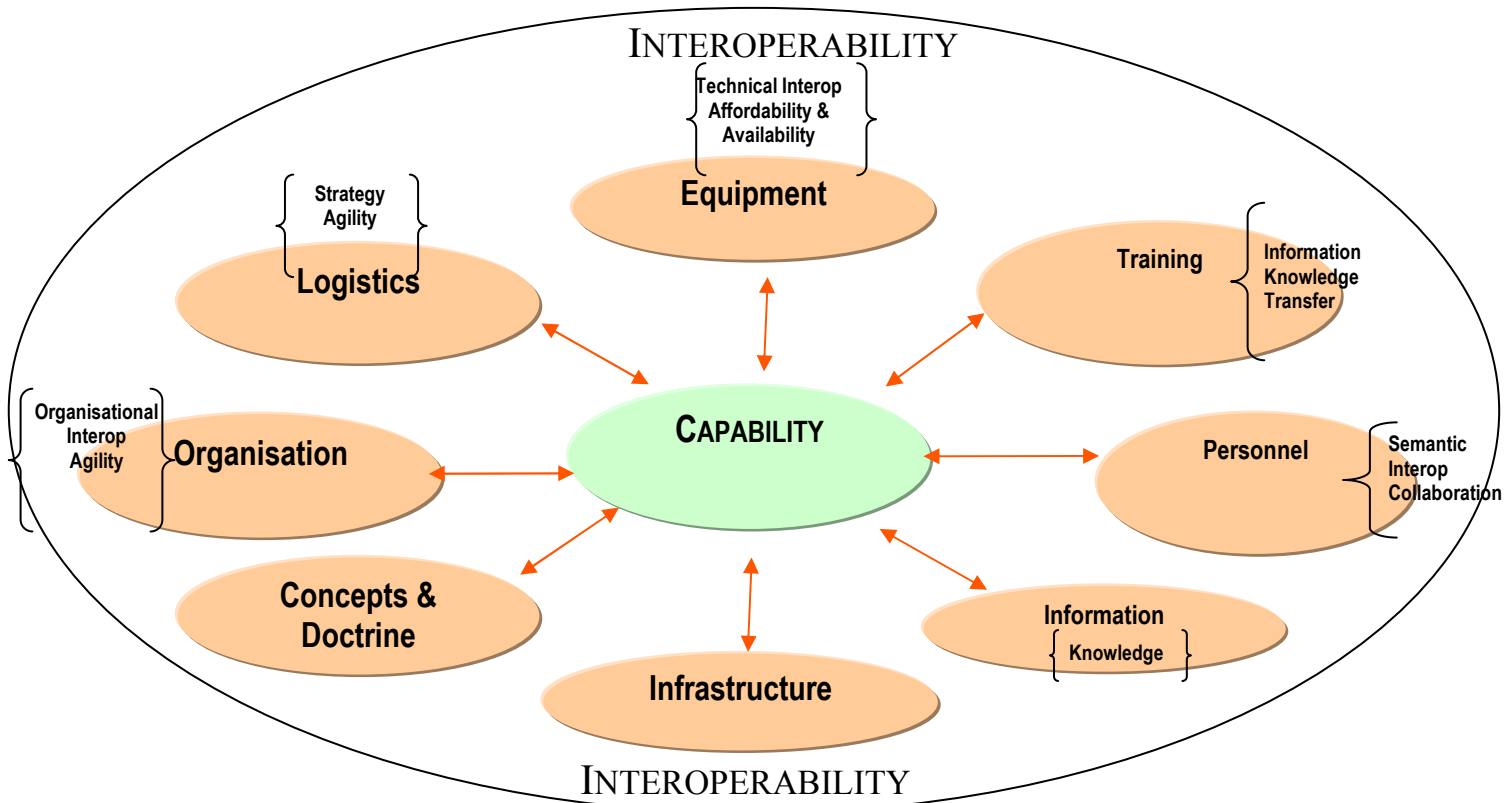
INTEROPERABILITY

Technical Interop
Affordability &
Availability

Equipment

Strategy
Agility

Logistics

Training

Information
Knowledge
Transfer

Organisational
Interop
Agility

Organisation

CAPABILITY

Personnel

Semantic
Interop
Collaboration

Concepts &
Doctrine

Information

Knowledge

Infrastructure

INTEROPERABILITY